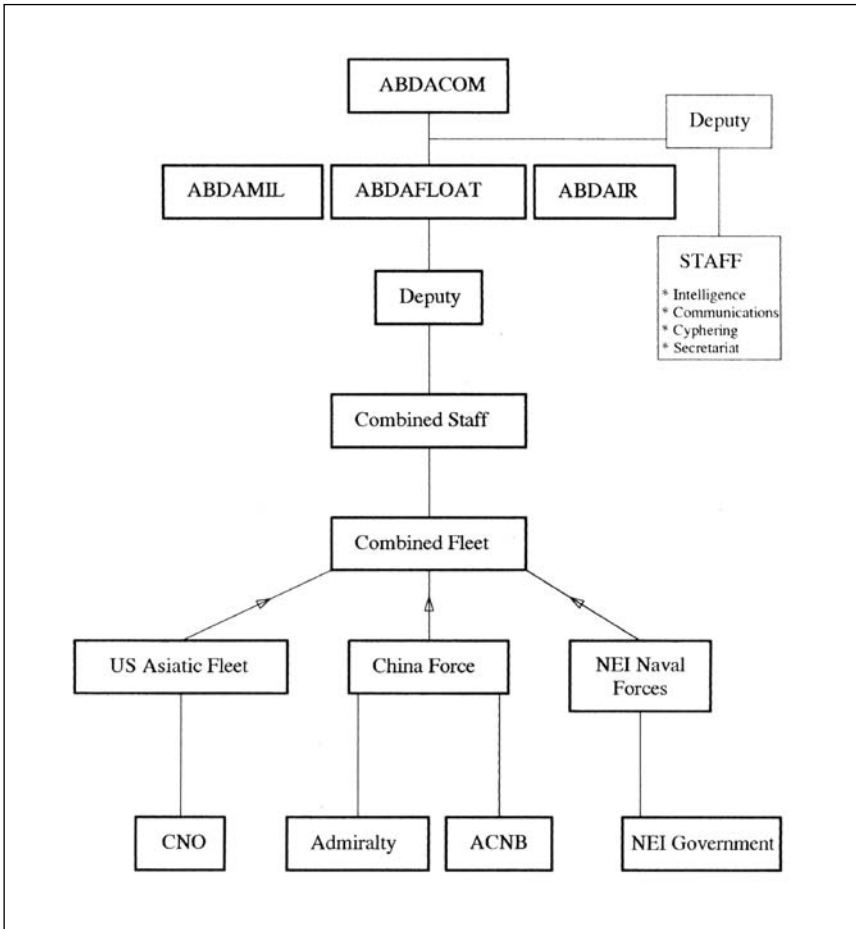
ABDACOM

Deputy

ABDAMIL

ABDAFLOAT

ABDAIR

STAFF
* Intelligence
* Communications
* Cyphering
* Secretariat

Deputy

Combined Staff

Combined Fleet

US Asiatic Fleet

China Force

NEI Naval Forces

CNO

Admiralty

ACNB

NEI Government